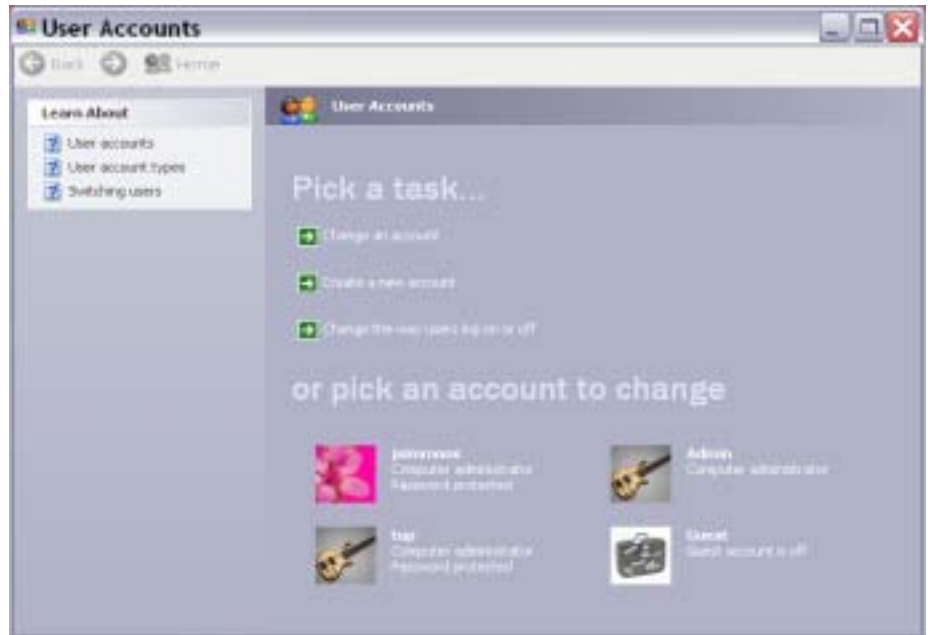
User Accounts

Back Home

Learn About

User accounts

User account types

Switching users

User Accounts

Pick a task...

Change an account

Create a new account

Change the way users log on or off

or pick an account to change

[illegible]
Computer administrator
Password protected

Admin
Computer administrator

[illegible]
Computer administrator
Password protected

Guest
Guest account is off